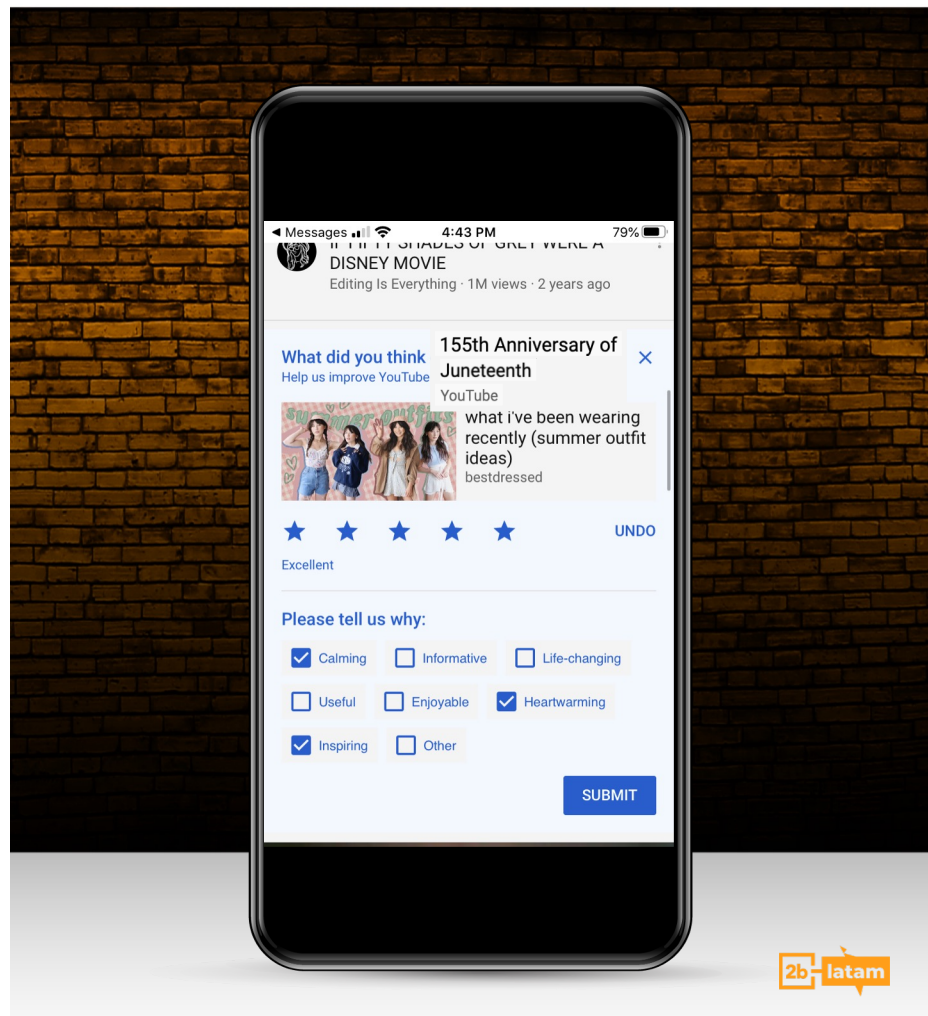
◀ Messages 4:43 PM 79%

IF FIFTY SHADES OF GREY WERE A DISNEY MOVIE
Editing Is Everything · 1M views · 2 years ago

What did you think
Help us improve YouTube

155th Anniversary of Juneteenth
YouTube

summer outfits

what i've been wearing recently (summer outfit ideas)
bestdressed

UNDO

Excellent

Please tell us why:

Calming
Informative
Life-changing
Useful
Enjoyable
Heartwarming
Inspiring
Other

SUBMIT

2b latam